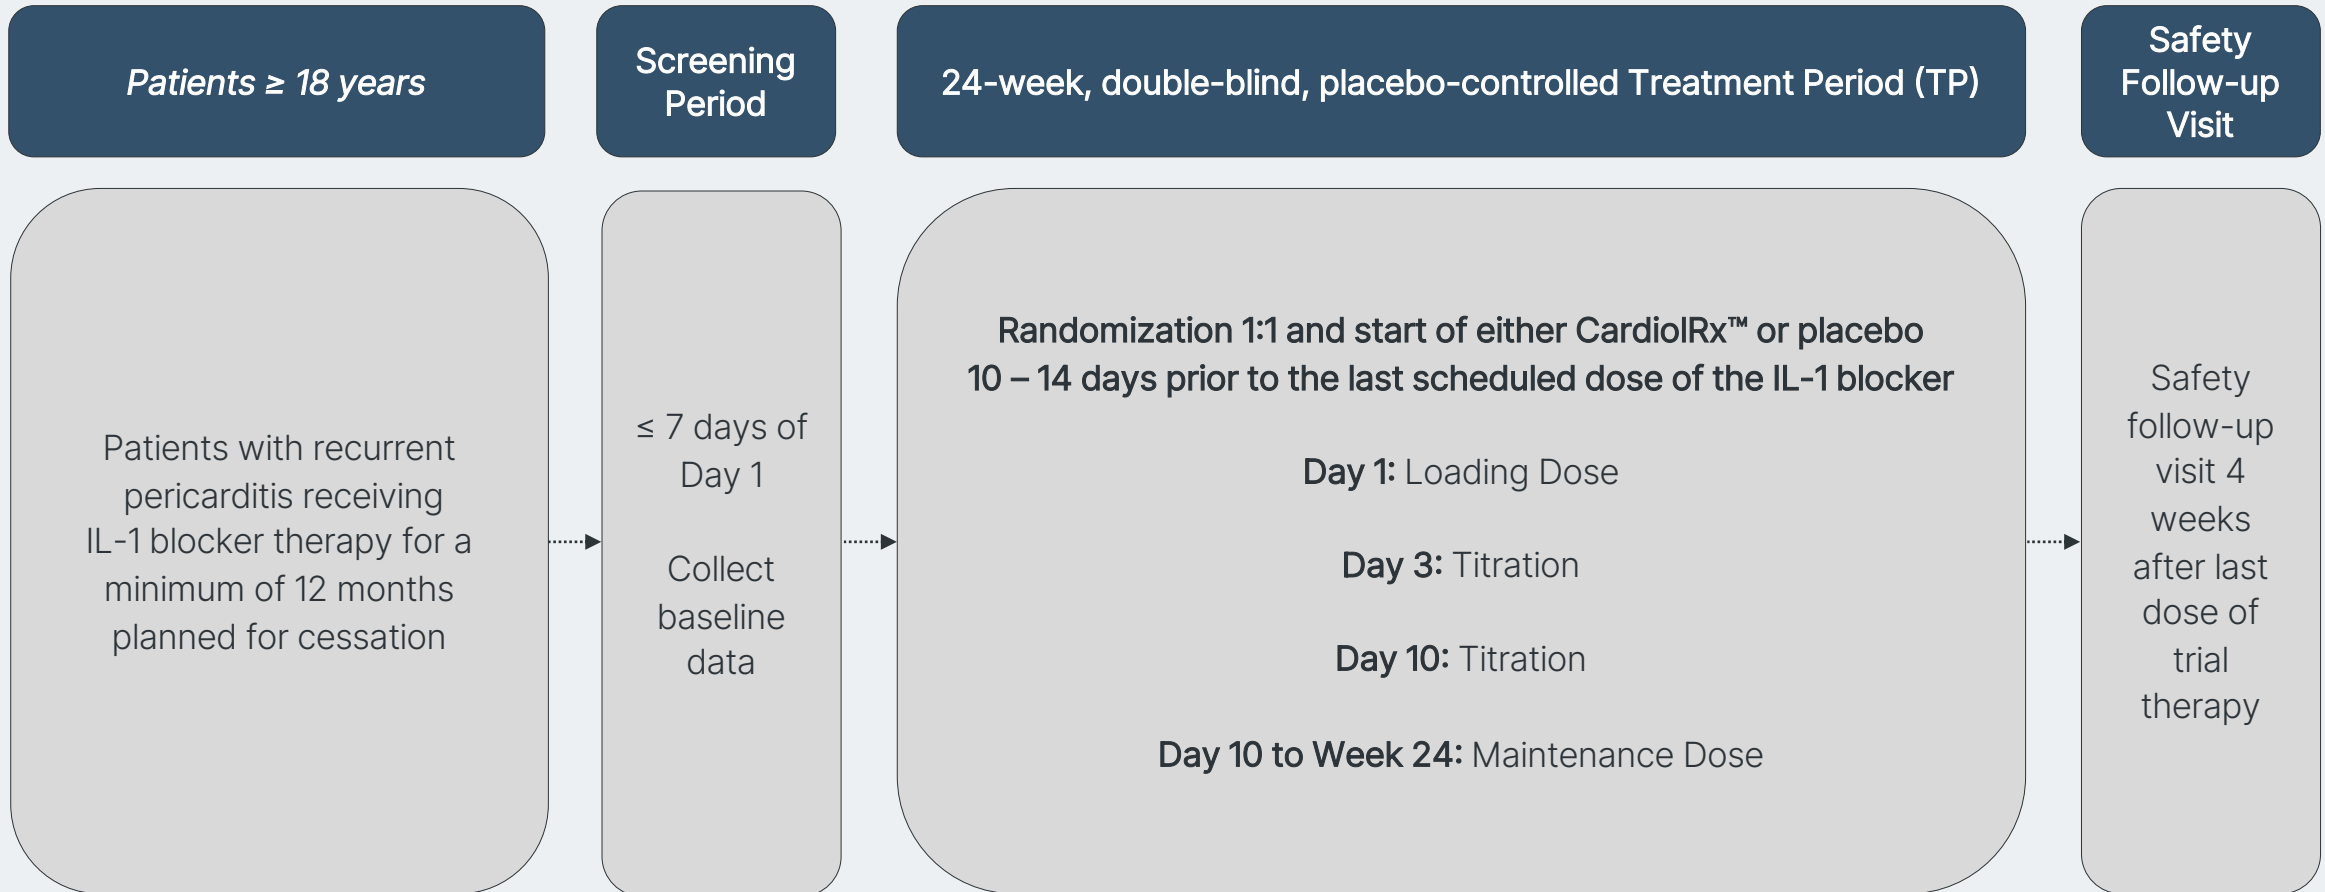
Patients ≥ 18 years

Screening Period

24-week, double-blind, placebo-controlled Treatment Period (TP)

Safety Follow-up Visit

Patients with recurrent pericarditis receiving IL-1 blocker therapy for a minimum of 12 months planned for cessation

≤ 7 days of Day 1

Collect baseline data

Randomization 1:1 and start of either CardiolRx™ or placebo 10 – 14 days prior to the last scheduled dose of the IL-1 blocker

Day 1: Loading Dose

Day 3: Titration

Day 10: Titration

Day 10 to Week 24: Maintenance Dose

Safety follow-up visit 4 weeks after last dose of trial therapy